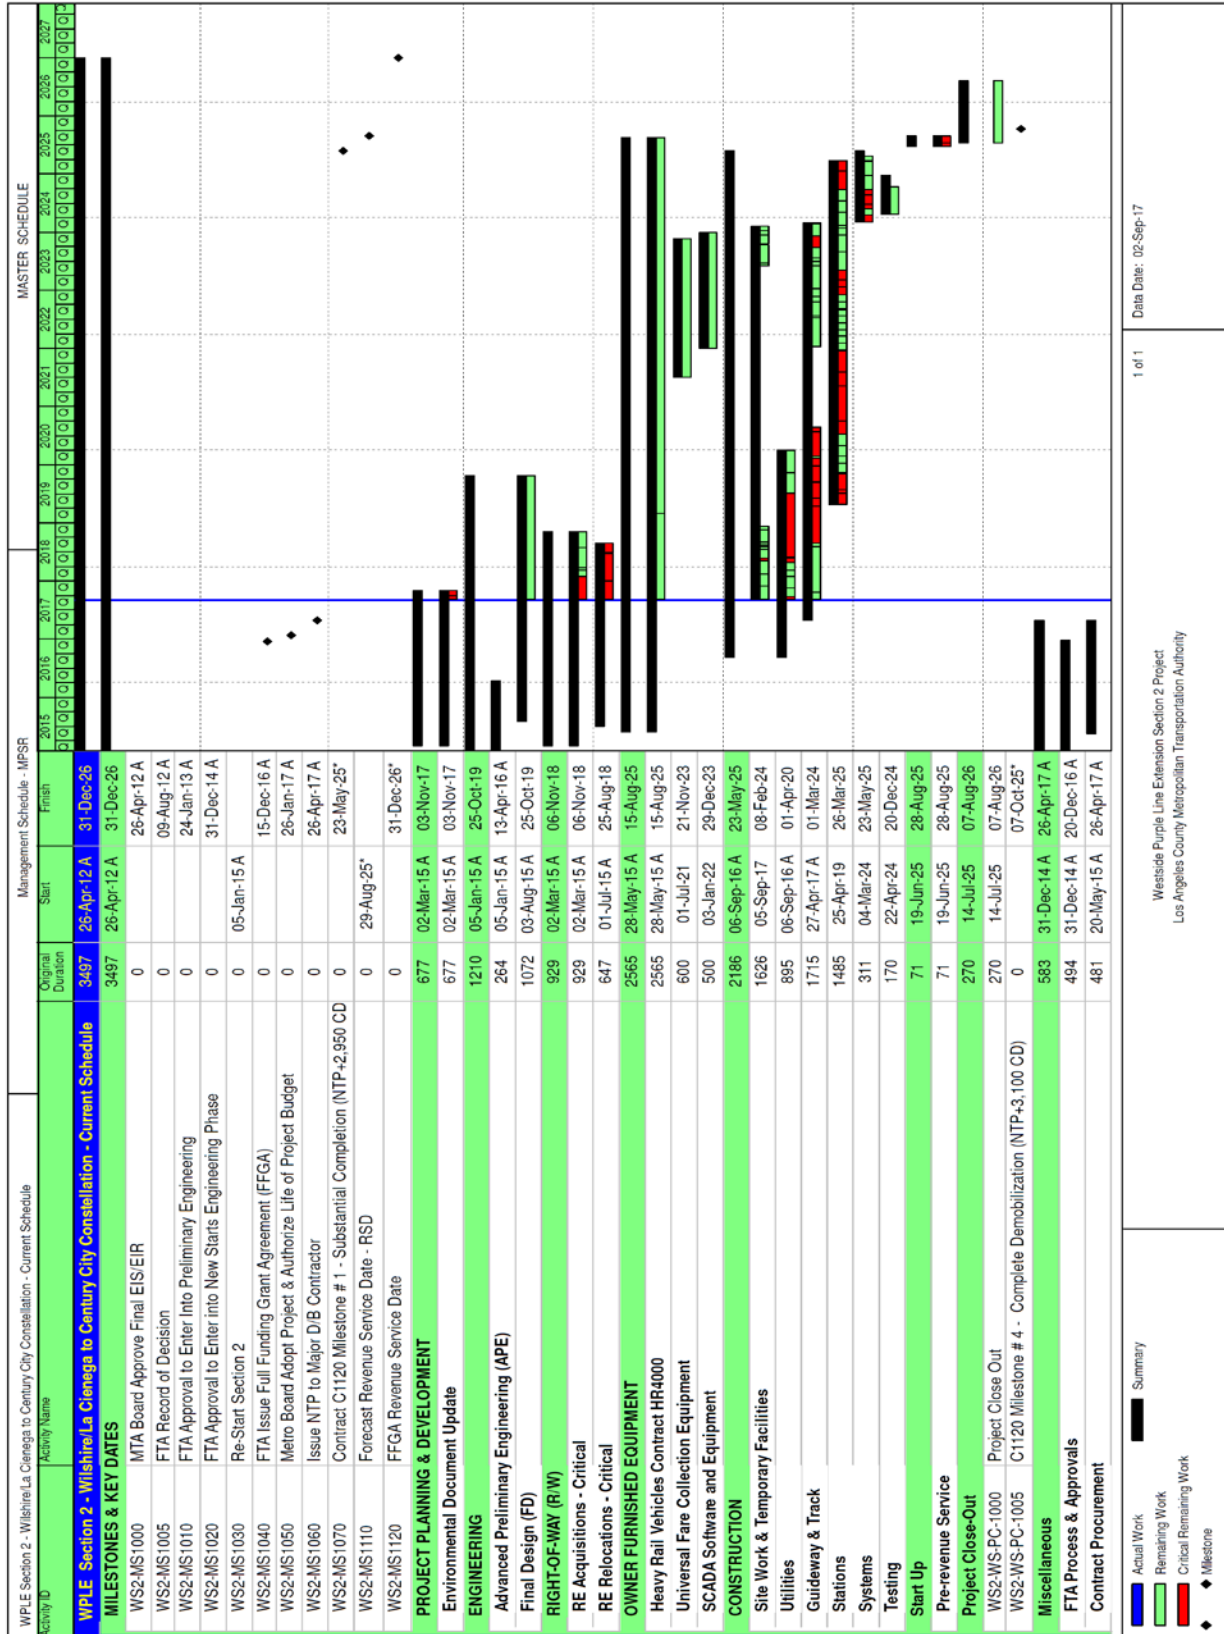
WPLE Section 2 - Wilshire/La Cienega to Century City Constellation - Current Schedule

Management Schedule - MPSR

MASTER SCHEDULE

| Activity ID | Activity Name | Original Duration | Start | Finish |
|---|---|---|---|---|
| WPLE Section 2 - Wilshire/La Cienega to Century City Constellation - Current Schedule | | 3497 | 26-Apr-12 A | 31-Dec-26 |
| MILESTONES & KEY DATES | | 3497 | 26-Apr-12 A | 31-Dec-26 |
| WS2-MS1000 | MTA Board Approve Final EIS/EIR | 0 | | 26-Apr-12 A |
| WS2-MS1005 | FTA Record of Decision | 0 | | 09-Aug-12 A |
| WS2-MS1010 | FTA Approval to Enter Into Preliminary Engineering | 0 | | 24-Jan-13 A |
| WS2-MS1020 | FTA Approval to Enter into New Starts Engineering Phase | 0 | | 31-Dec-14 A |
| WS2-MS1030 | Re-Start Section 2 | 0 | 05-Jan-15 A | |
| WS2-MS1040 | FTA Issue Full Funding Grant Agreement (FFGA) | 0 | | 15-Dec-16 A |
| WS2-MS1050 | Metro Board Adopt Project & Authorize Life of Project Budget | 0 | | 26-Jan-17 A |
| WS2-MS1060 | Issue NTP to Major D/B Contractor | 0 | | 26-Apr-17 A |
| WS2-MS1070 | Contract C1120 Milestone # 1 - Substantial Completion (NTP+2,950 CD) | 0 | | 23-May-25* |
| WS2-MS1110 | Forecast Revenue Service Date - RSD | 0 | 29-Aug-25* | |
| WS2-MS1120 | FFGA Revenue Service Date | 0 | | 31-Dec-26* |
| PROJECT PLANNING & DEVELOPMENT | | 677 | 02-Mar-15 A | 03-Nov-17 |
| Environmental Document Update | | 677 | 02-Mar-15 A | 03-Nov-17 |
| ENGINEERING | | 1210 | 05-Jan-15 A | 25-Oct-19 |
| Advanced Preliminary Engineering (APE) | | 264 | 05-Jan-15 A | 13-Apr-16 A |
| Final Design (FD) | | 1072 | 03-Aug-15 A | 25-Oct-19 |
| RIGHT-OF-WAY (R/W) | | 929 | 02-Mar-15 A | 06-Nov-18 |
| RE Acquisitions - Critical | | 929 | 02-Mar-15 A | 06-Nov-18 |
| RE Relocations - Critical | | 647 | 01-Jul-15 A | 25-Aug-18 |
| OWNER FURNISHED EQUIPMENT | | 2565 | 28-May-15 A | 15-Aug-25 |
| Heavy Rail Vehicles Contract HR4000 | | 2565 | 28-May-15 A | 15-Aug-25 |
| Universal Fare Collection Equipment | | 600 | 01-Jul-21 | 21-Nov-23 |
| SCADA Software and Equipment | | 500 | 03-Jan-22 | 29-Dec-23 |
| CONSTRUCTION | | 2186 | 06-Sep-16 A | 23-May-25 |
| Site Work & Temporary Facilities | | 1626 | 05-Sep-17 | 08-Feb-24 |
| Utilities | | 895 | 06-Sep-16 A | 01-Apr-20 |
| Guideway & Track | | 1715 | 27-Apr-17 A | 01-Mar-24 |
| Stations | | 1485 | 25-Apr-19 | 26-Mar-25 |
| Systems | | 311 | 04-Mar-24 | 23-May-25 |
| Testing | | 170 | 22-Apr-24 | 20-Dec-24 |
| Start Up | | 71 | 19-Jun-25 | 28-Aug-25 |
| Pre-revenue Service | | 71 | 19-Jun-25 | 28-Aug-25 |
| Project Close-Out | | 270 | 14-Jul-25 | 07-Aug-26 |
| WS2-WS-PC-1000 | Project Close Out | 270 | 14-Jul-25 | 07-Aug-26 |
| WS2-WS-PC-1005 | C1120 Milestone # 4 - Complete Demobilization (NTP+3,100 CD) | 0 | | 07-Oct-25* |
| Miscellaneous | | 583 | 31-Dec-14 A | 26-Apr-17 A |
| FTA Process & Approvals | | 494 | 31-Dec-14 A | 20-Dec-16 A |
| Contract Procurement | | 481 | 20-May-15 A | 26-Apr-17 A |

2015 2016 2017 2018 2019 2020 2021 2022 2023 2024 2025 2026 2027

Actual Work
Remaining Work
Critical Remaining Work
Milestone
Summary

Westside Purple Line Extension Section 2 Project
Los Angeles County Metropolitan Transportation Authority

1 of 1

Data Date: 02-Sep-17